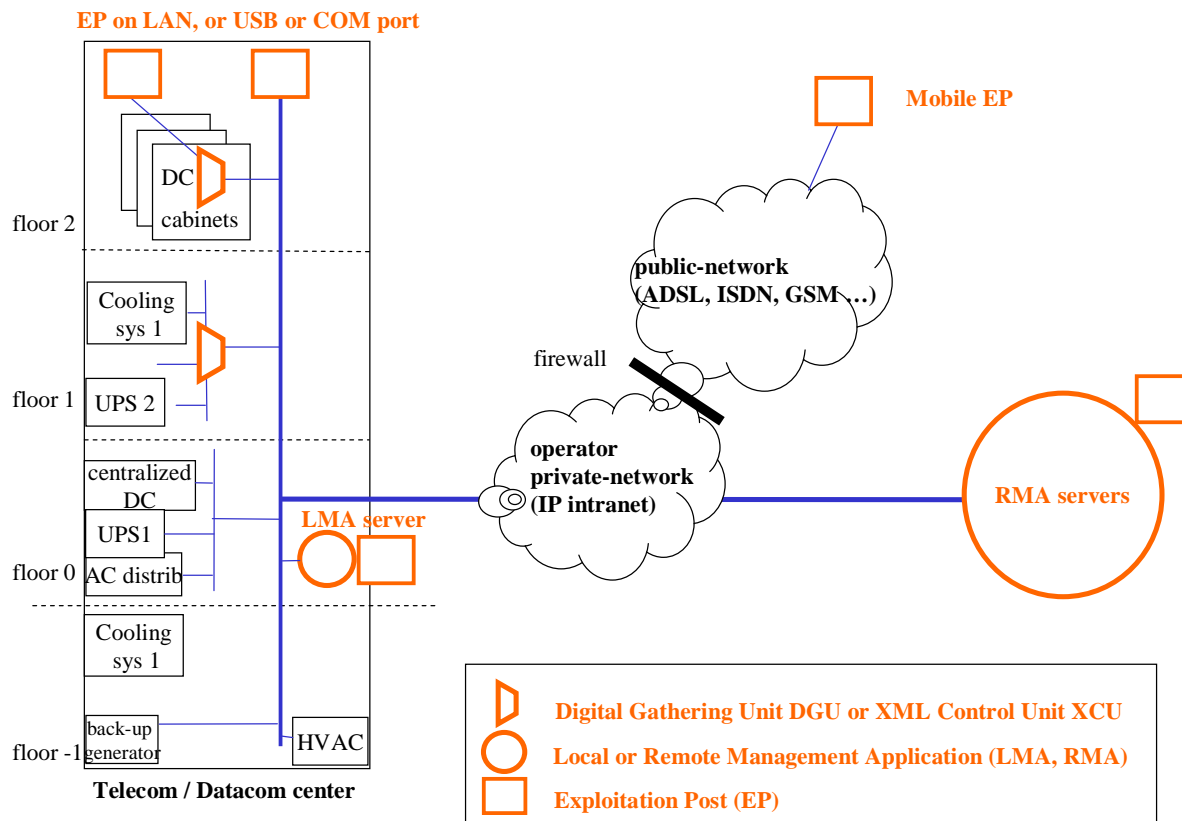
EP on LAN, or USB or COM port

Mobile EP

DC cabinets

floor 2

public-network (ADSL, ISDN, GSM …)

Cooling sys 1

firewall

floor 1

UPS 2

operator private-network (IP intranet)

RMA servers

centralized DC

UPS1

LMA server

floor 0

AC distrib

Cooling sys 1

back-up generator

HVAC

floor -1

Telecom / Datacom center

Digital Gathering Unit DGU or XML Control Unit XCU

Local or Remote Management Application (LMA, RMA)

Exploitation Post (EP)